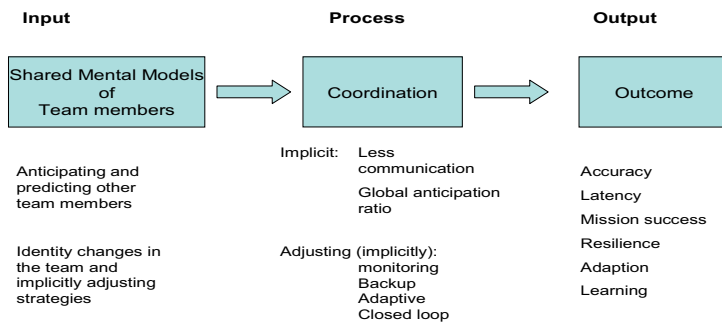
Input

Process

Output

Shared Mental Models of Team members

Coordination

Outcome

Anticipating and predicting other team members

Identity changes in the team and implicitly adjusting strategies

Implicit: Less communication

Global anticipation ratio

Adjusting (implicitly): monitoring Backup Adaptive Closed loop

Accuracy

Latency

Mission success

Resilience

Adaption

Learning